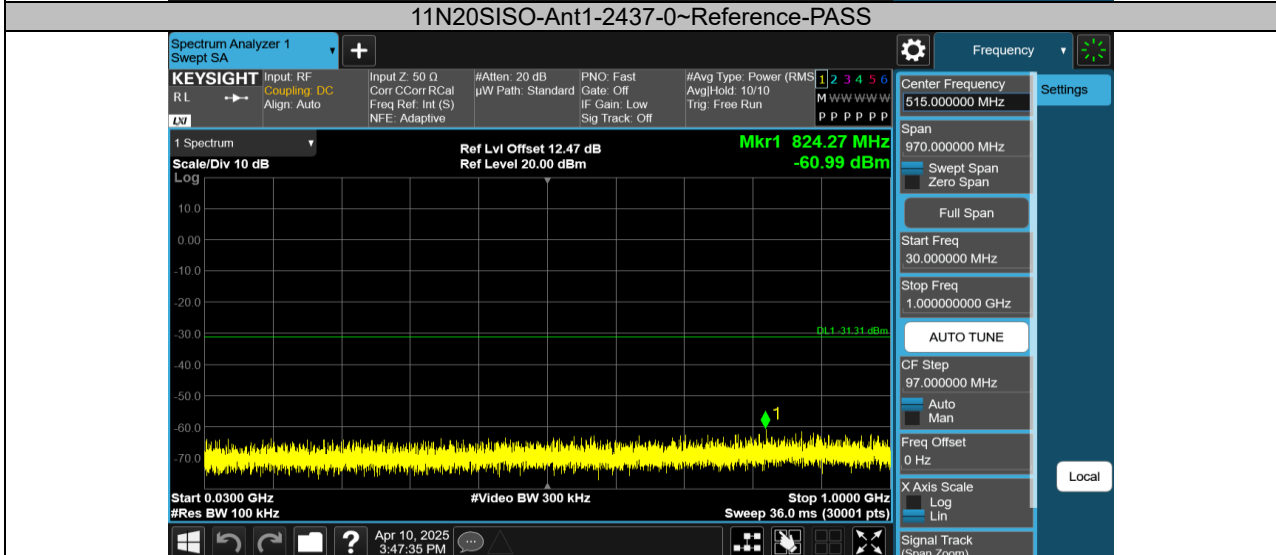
11N20SISO-Ant1-2437-0~Reference-PASS

Spectrum Analyzer 1
Swept SA

Frequency

KEYSIGHT Input: RF
Coupling: DC
Align: Auto
RL
LXI

Input Z: 50 Ω
Corr CCorr RCal
Freq Ref: Int (S)
NFE: Adaptive

#Atten: 20 dB
μW Path: Standard

PNO: Fast
Gate: Off
IF Gain: Low
Sig Track: Off

#Avg Type: Power (RMS)
Avg|Hold: 10/10
Trig: Free Run

1 2 3 4 5 6
M WWWWW
P P P P P P

1 Spectrum
Scale/Div 10 dB
Log

Ref Lvl Offset 12.47 dB
Ref Level 20.00 dBm

Mkr1 824.27 MHz
-60.99 dBm

10.0
0.00
-10.0
-20.0
-30.0
-40.0
-50.0
-60.0
-70.0

DL1 -31.31 dBm

1

Start 0.0300 GHz
#Res BW 100 kHz

#Video BW 300 kHz

Stop 1.0000 GHz
Sweep 36.0 ms (30001 pts)

Center Frequency
515.000000 MHz

Settings

Span
970.000000 MHz
Swept Span
Zero Span

Full Span

Start Freq
30.000000 MHz

Stop Freq
1.000000000 GHz

AUTO TUNE

CF Step
97.000000 MHz
Auto
Man

Freq Offset
0 Hz

X Axis Scale
Log
Lin

Signal Track
(Span Zoom)

Local

Apr 10, 2025
3:47:35 PM